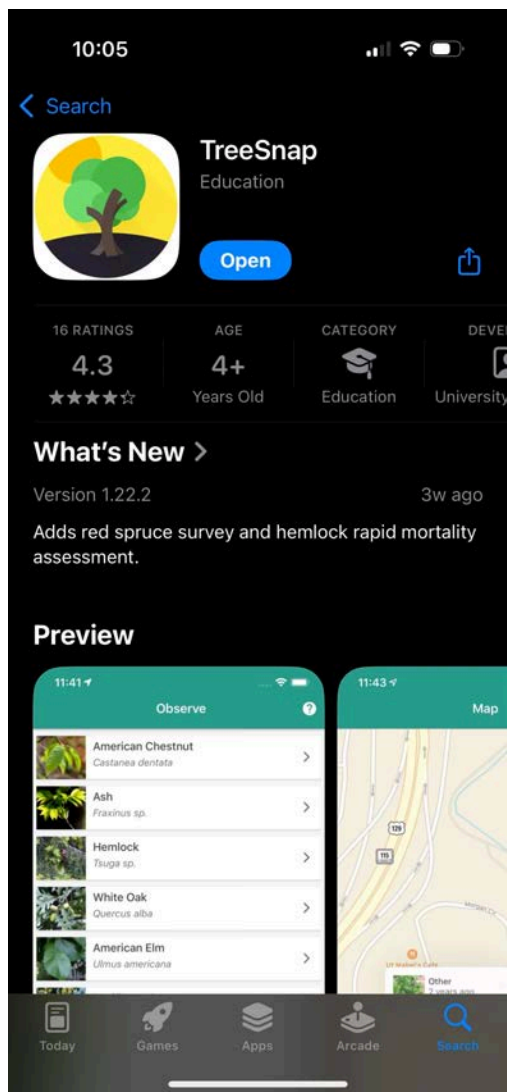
10:05

Search

TreeSnap
Education

Open

16 RATINGS
4.3
★★★★☆

AGE
4+
Years Old

CATEGORY
Education

DEVE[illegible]
University

What's New >

Version 1.22.2

3w ago

Adds red spruce survey and hemlock rapid mortality assessment.

Preview

11:41

Observe

American Chestnut
Castanea dentata

Ash
Fraxinus sp.

Hemlock
Tsuga sp.

White Oak
Quercus alba

American Elm
Ulmus americana

11:43

Map

129

115

Other
2 years ago

Today

Games

Apps

Arcade

Search